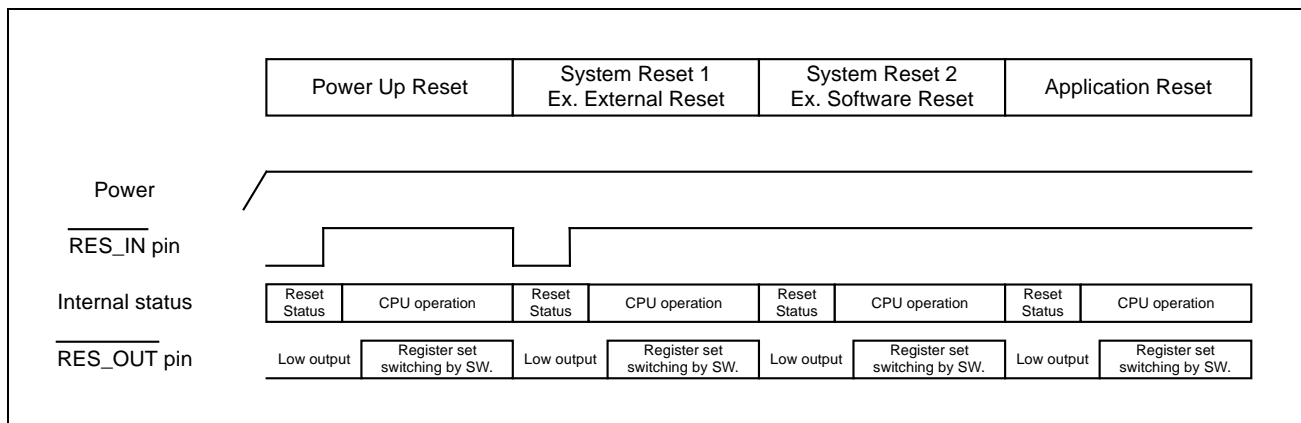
| Power Up Reset | System Reset 1 Ex. External Reset | System Reset 2 Ex. Software Reset | Application Reset |
|---|---|---|---|

Power

$\overline{\text{RES\_IN}}$ pin

Internal status

| Reset Status | CPU operation | Reset Status | CPU operation | Reset Status | CPU operation | Reset Status | CPU operation |
|---|---|---|---|---|---|---|---|

$\overline{\text{RES\_OUT}}$ pin

| Low output | Register set switching by SW. | Low output | Register set switching by SW. | Low output | Register set switching by SW. | Low output | Register set switching by SW. |
|---|---|---|---|---|---|---|---|